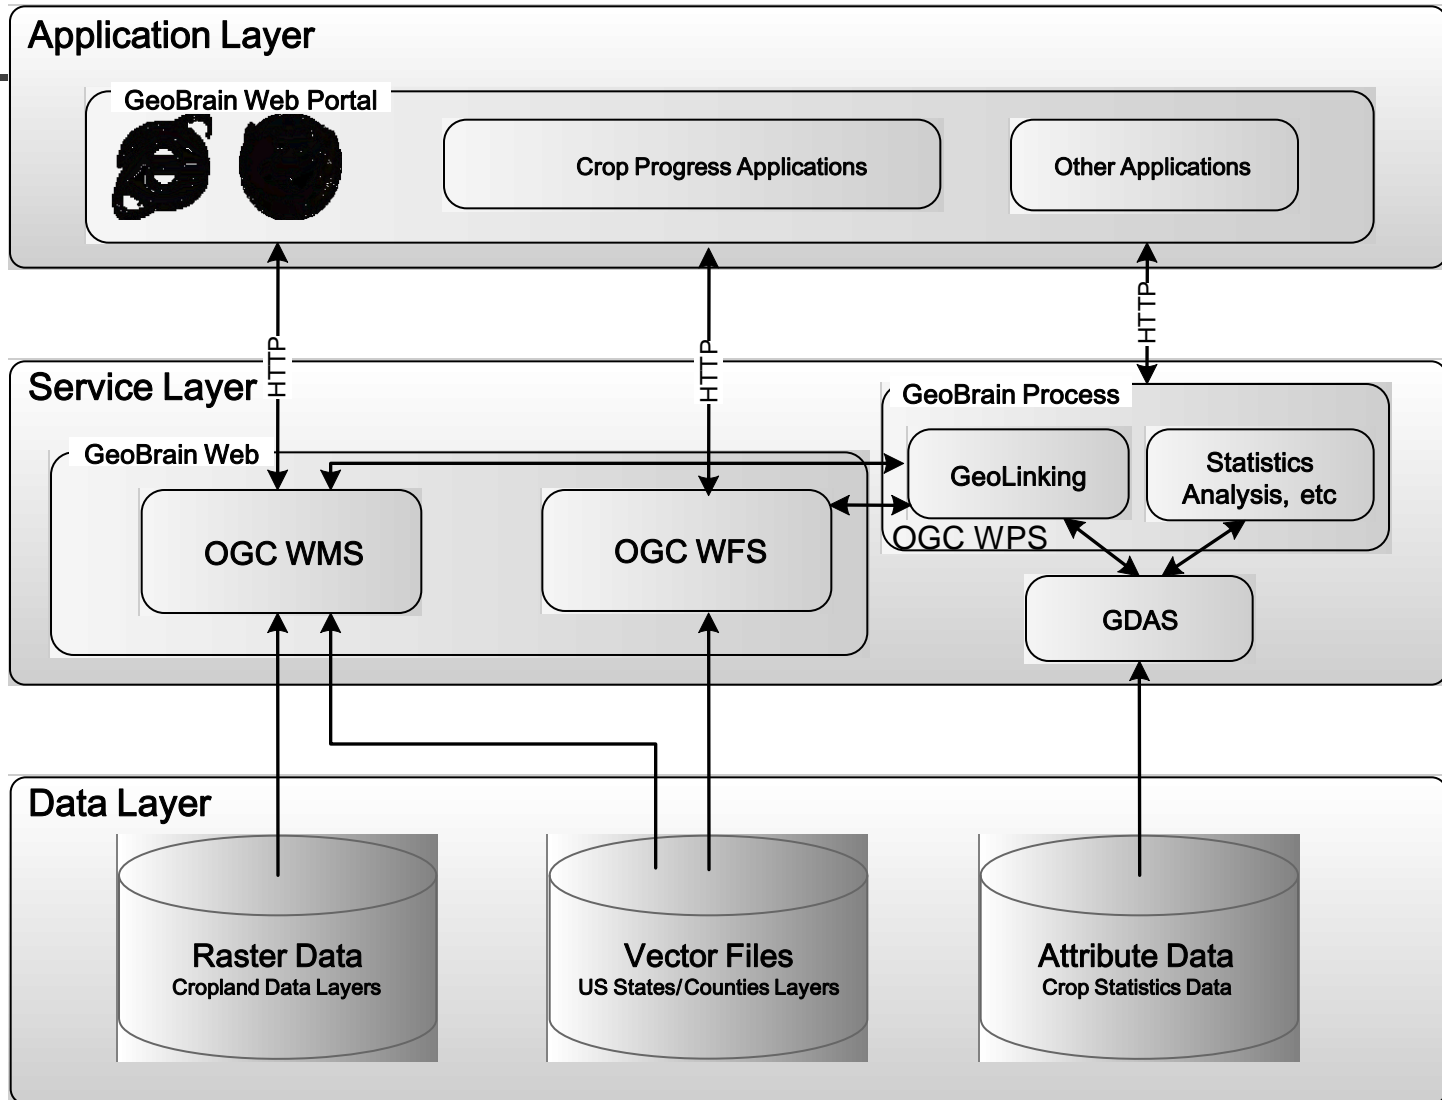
Application Layer

GeoBrain Web Portal

Crop Progress Applications

Other Applications

HTTP

HTTP

HTTP

Service Layer

GeoBrain Process

GeoBrain Web

GeoLinking

Statistics Analysis, etc

OGC WMS

OGC WFS

OGC WPS

GDAS

Data Layer

Raster Data
Cropland Data Layers

Vector Files
US States/Counties Layers

Attribute Data
Crop Statistics Data